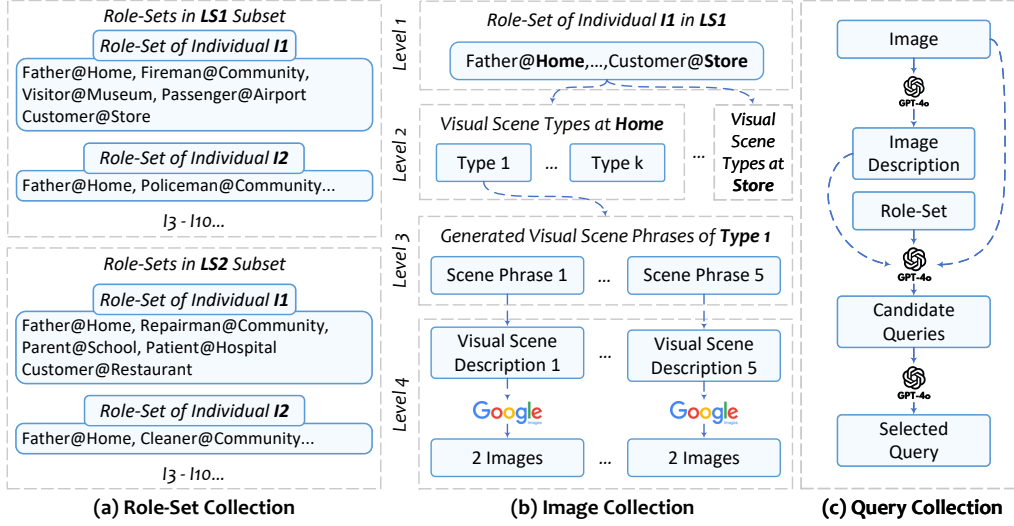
Role-Sets in LS1 Subset

Role-Set of Individual I1

Father@Home, Fireman@Community, Visitor@Museum, Passenger@Airport Customer@Store

Role-Set of Individual I2

Father@Home, Policeman@Community...

I3 - I10...

Role-Sets in LS2 Subset

Role-Set of Individual I1

Father@Home, Repairman@Community, Parent@School, Patient@Hospital Customer@Restaurant

Role-Set of Individual I2

Father@Home, Cleaner@Community...

I3 - I10...

(a) Role-Set Collection

Level 1

Role-Set of Individual I1 in LS1

Father@Home,...,Customer@Store

Level 2

Visual Scene Types at Home

Type 1 ... Type k

...

Visual Scene Types at Store

Level 3

Generated Visual Scene Phrases of Type 1

Scene Phrase 1 ... Scene Phrase 5

Level 4

Visual Scene Description 1 ... Visual Scene Description 5

Google Images

Google Images

2 Images ... 2 Images

(b) Image Collection

Image

GPT-4o

Image Description

Role-Set

GPT-4o

Candidate Queries

GPT-4o

Selected Query

(c) Query Collection